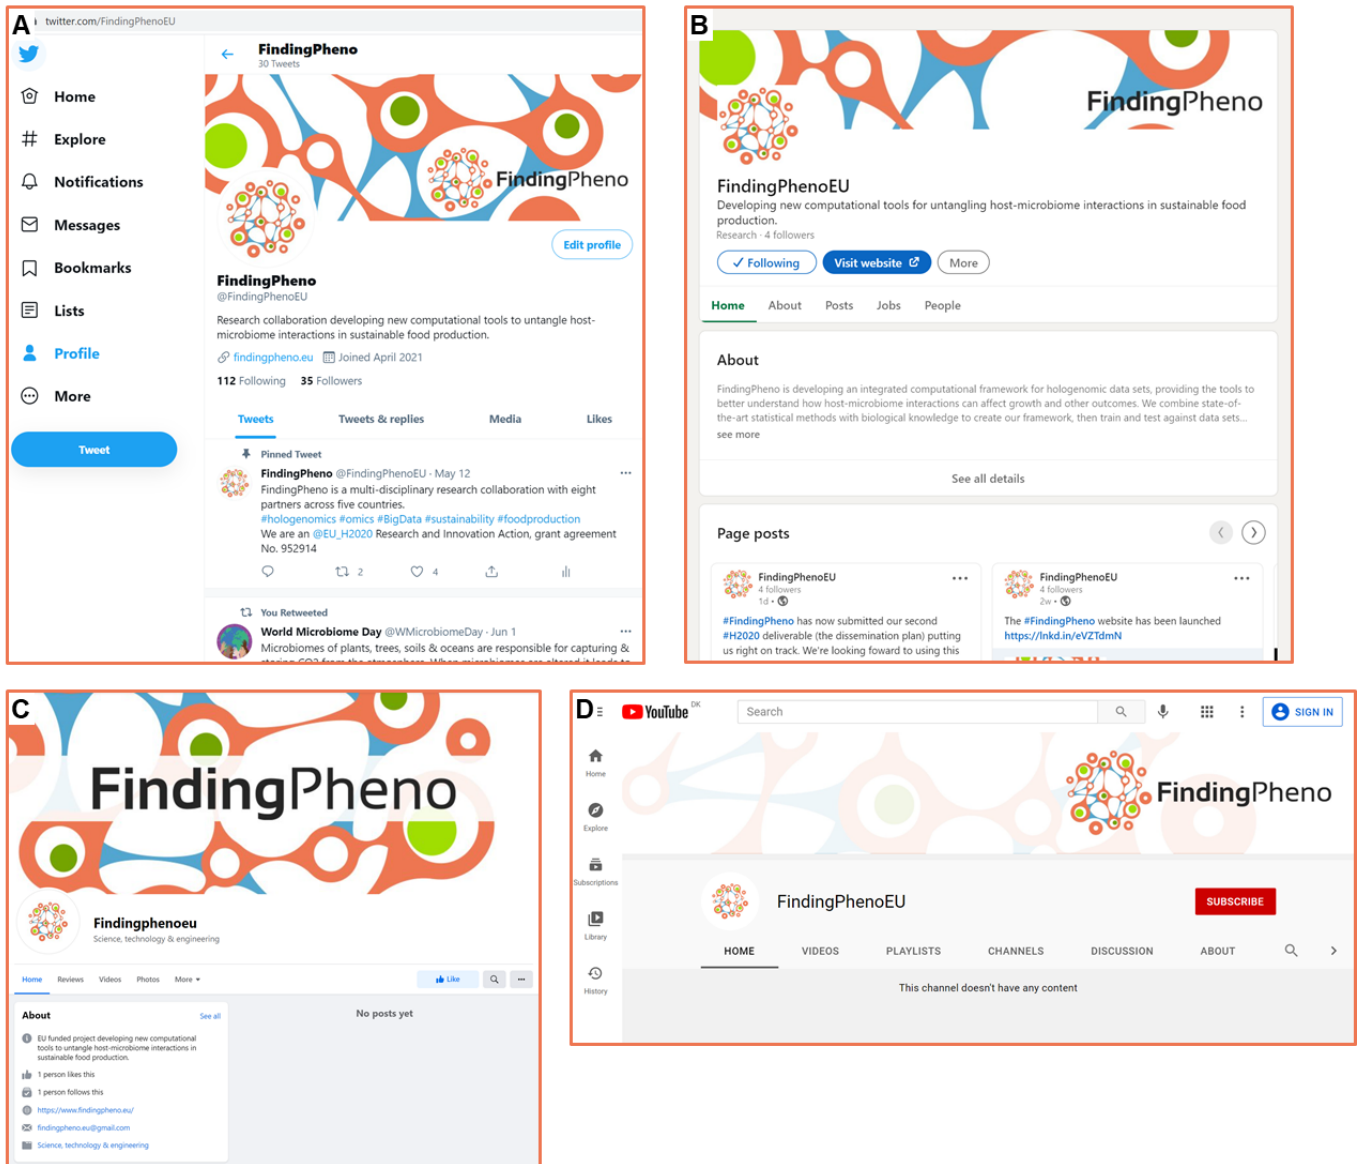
A

twitter.com/FindingPhenoEU

Home
Explore
Notifications
Messages
Bookmarks
Lists
Profile
More
Tweet

FindingPheno
30 Tweets

FindingPheno

Edit profile

FindingPheno
@FindingPhenoEU

Research collaboration developing new computational tools to untangle host-microbiome interactions in sustainable food production.

findingpheno.eu Joined April 2021

112 Following 35 Followers

Tweets Tweets & replies Media Likes

Pinned Tweet
FindingPheno @FindingPhenoEU · May 12
FindingPheno is a multi-disciplinary research collaboration with eight partners across five countries.
#hologenomics #omics #BigData #sustainability #foodproduction
We are an @EU_H2020 Research and Innovation Action, grant agreement No. 952914

2 4

You Retweeted
World Microbiome Day @WMicrobiomeDay · Jun 1
Microbiomes of plants, trees, soils & oceans are responsible for capturing & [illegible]

B

FindingPheno

FindingPhenoEU
Developing new computational tools for untangling host-microbiome interactions in sustainable food production.
Research · 4 followers

Following Visit website More

Home About Posts Jobs People

About
FindingPheno is developing an integrated computational framework for hologenomic data sets, providing the tools to better understand how host-microbiome interactions can affect growth and other outcomes. We combine state-of-the-art statistical methods with biological knowledge to create our framework, then train and test against data sets...
see more

See all details

Page posts

FindingPhenoEU
4 followers
1d ·
#FindingPheno has now submitted our second #H2020 deliverable (the dissemination plan) putting us right on track. We're looking foward to using this

FindingPhenoEU
4 followers
2w ·
The #FindingPheno website has been launched
https://lnkd.in/eVZTdmN

C

FindingPheno

Findingphenoeu
Science, technology & engineering

Home Reviews Videos Photos More ▾ Like

About See all
EU funded project developing new computational tools to untangle host-microbiome interactions in sustainable food production.
1 person likes this
1 person follows this
https://www.findingpheno.eu/
findingpheno.eu@gmail.com
Science, technology & engineering

No posts yet

D

YouTube DK
Search
SIGN IN

Home
Explore
Subscriptions
Library
History

FindingPheno

FindingPhenoEU
SUBSCRIBE

HOME VIDEOS PLAYLISTS CHANNELS DISCUSSION ABOUT

This channel doesn't have any content